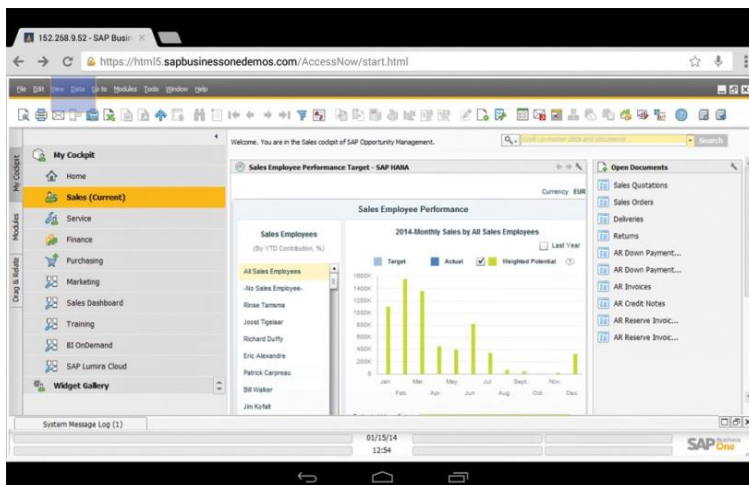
152.258.9.52 - SAP Busin ×

https://html5.sapbusinessonedemos.com/AccessNow/start.html

File Edit View Data Go to Modules Tools Window Help

My Cockpit
Modules
Drag & Relate

My Cockpit
Home
Sales (Current)
Service
Finance
Purchasing
Marketing
Sales Dashboard
Training
BI OnDemand
SAP Lumira Cloud
Widget Gallery

Welcome. You are in the Sales cockpit of SAP Opportunity Management.

Search

Sales Employee Performance Target - SAP HANA

Currency EUR

Sales Employee Performance

Sales Employees
(By YTD Contribution, %)

All Sales Employees
-No Sales Employee-
Rinse Tamsma
Joost Tigelaar
Richard Duffy
Eric Alexandre
Patrick Carpreau
Bill Walker
Jim Kirfalt

2014-Monthly Sales by All Sales Employees
Last Year
Target Actual Weighted Potential

1600K
1400K
1200K
1000K
800K
600K
400K
200K
0

Jan Feb Mar Apr May Jun Jul Aug Sept Oct Nov Dec

Open Documents
Sales Quotations
Sales Orders
Deliveries
Returns
AR Down Payment...
AR Down Payment...
AR Invoices
AR Credit Notes
AR Reserve Invoic...
AR Reserve Invoic...

System Message Log (1)

01/15/14
12:54

SAP Business One